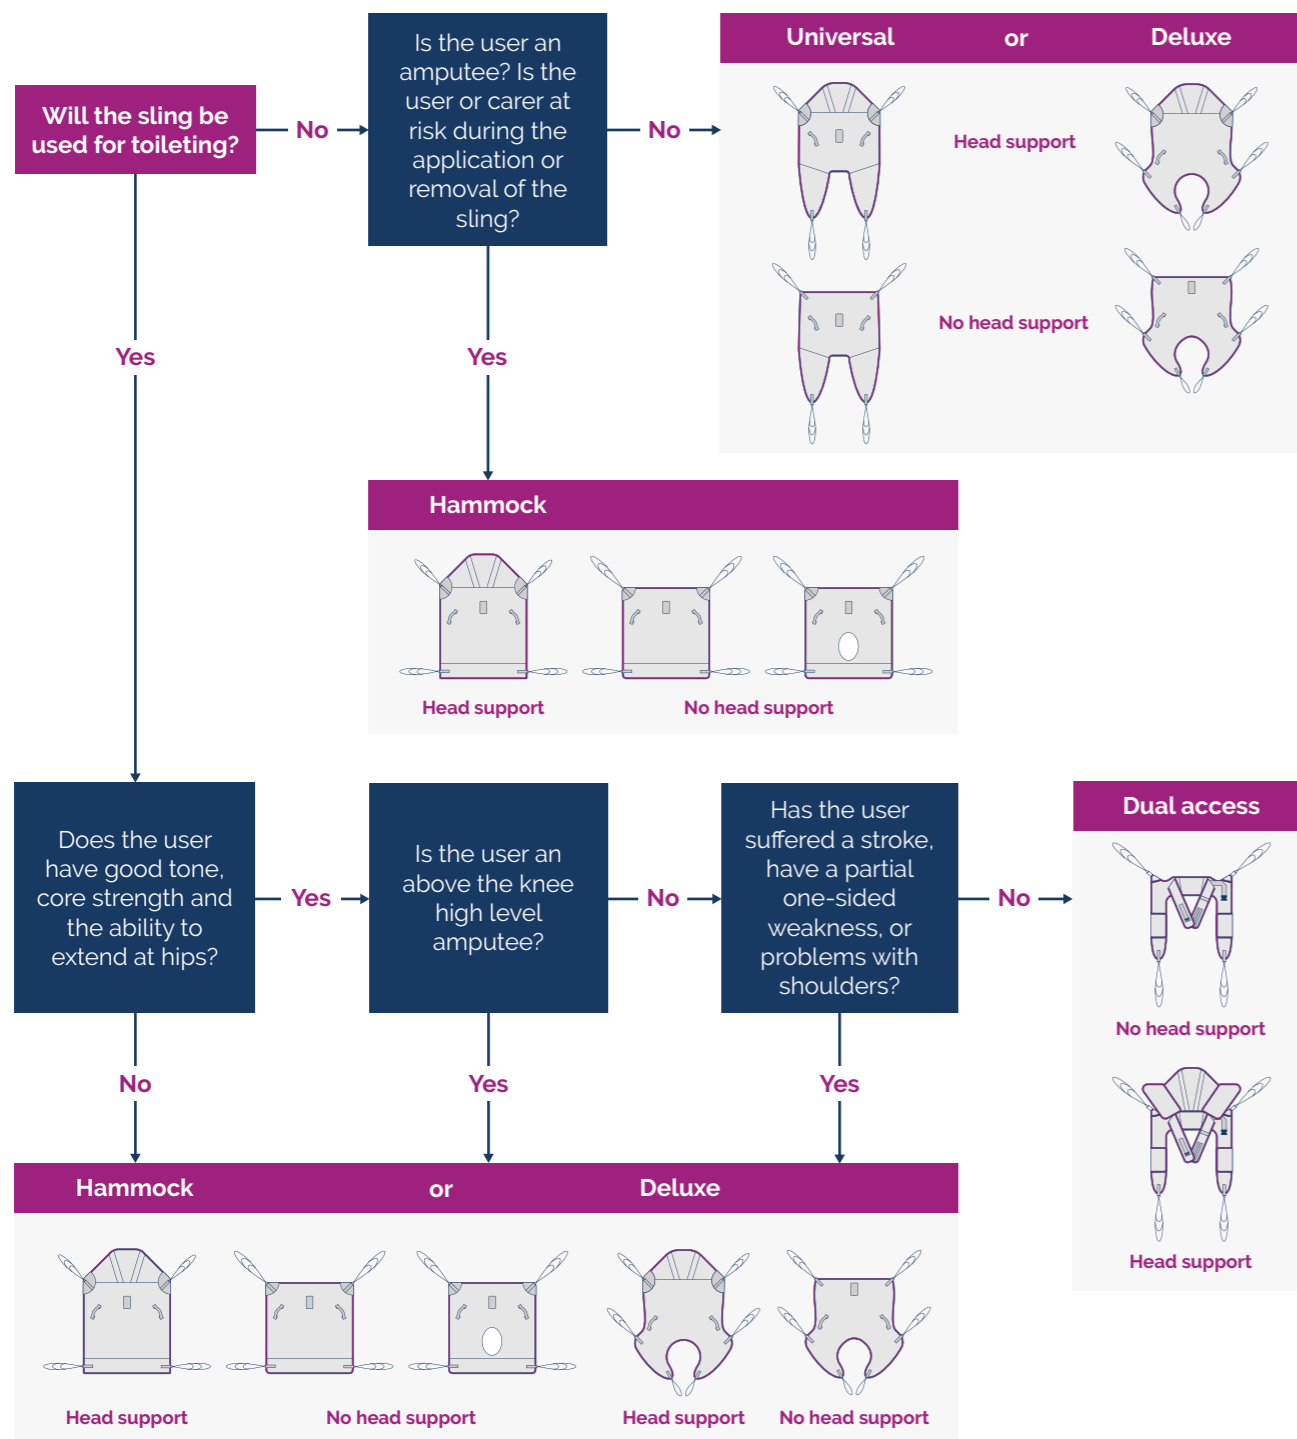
Will the sling be used for toileting?

No

Is the user an amputee? Is the user or carer at risk during the application or removal of the sling?

No

Universal or Deluxe

Head support

No head support

Yes

Yes

Hammock

Head support

No head support

Does the user have good tone, core strength and the ability to extend at hips?

Yes

Is the user an above the knee high level amputee?

No

Has the user suffered a stroke, have a partial one-sided weakness, or problems with shoulders?

No

Dual access

No head support

Head support

No

Yes

Yes

Hammock or Deluxe

Head support

No head support

Head support

No head support